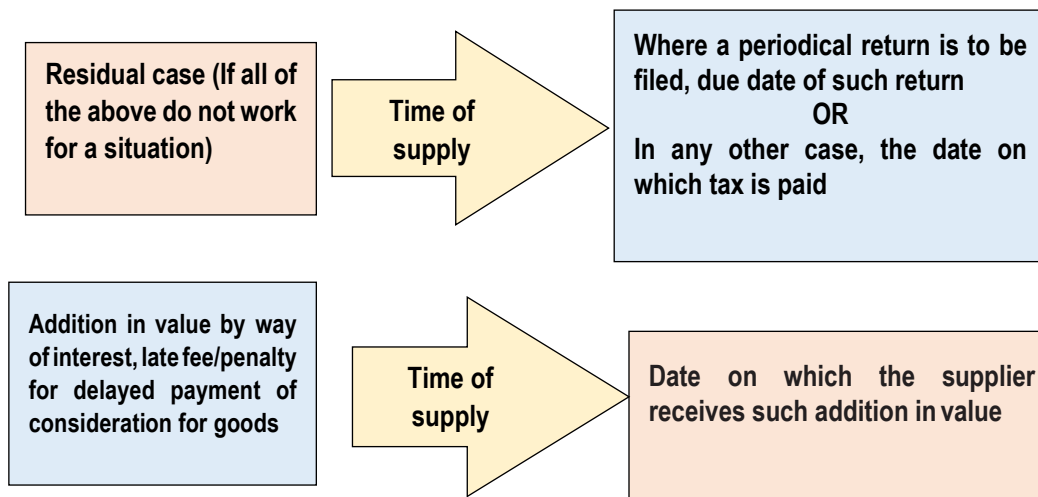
Residual case (If all of the above do not work for a situation)

Time of supply

Where a periodical return is to be filed, due date of such return
OR
In any other case, the date on which tax is paid

Addition in value by way of interest, late fee/penalty for delayed payment of consideration for goods

Time of supply

Date on which the supplier receives such addition in value